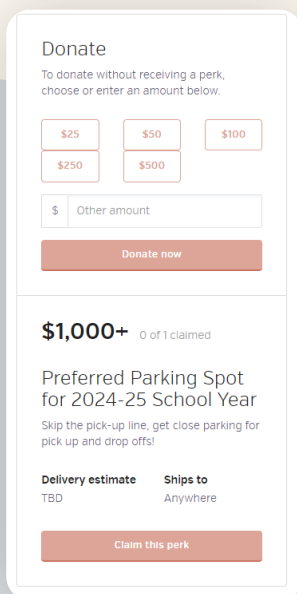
Donate

To donate without receiving a perk, choose or enter an amount below.

$25
$50
$100
$250
$500

$ Other amount

Donate now

$1,000+ 0 of 1 claimed

Preferred Parking Spot for 2024-25 School Year

Skip the pick-up line, get close parking for pick up and drop offs!

Delivery estimate
TBD

Ships to
Anywhere

Claim this perk